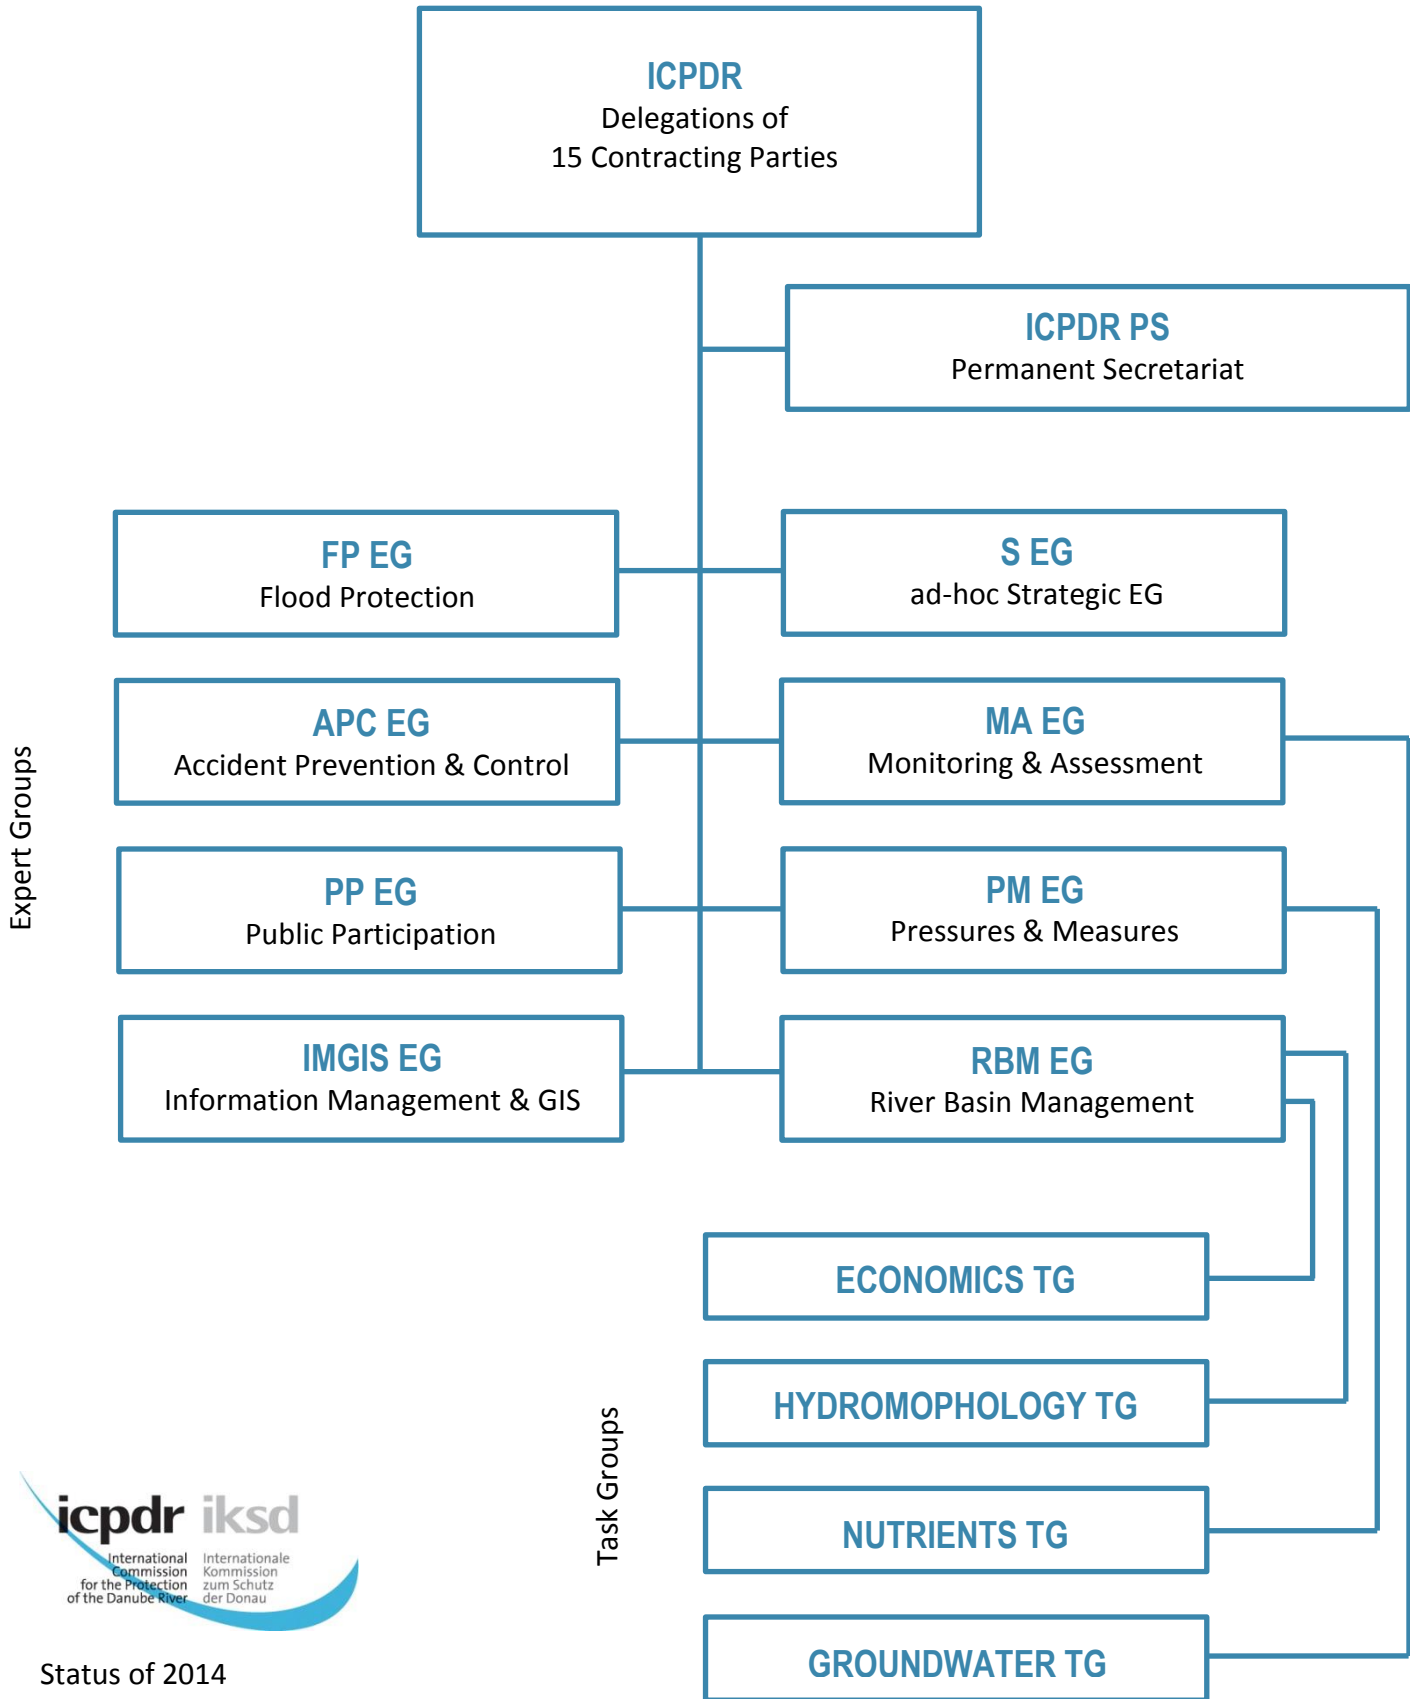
ICPDR
Delegations of
15 Contracting Parties

ICPDR PS
Permanent Secretariat

Expert Groups

FP EG
Flood Protection

S EG
ad-hoc Strategic EG

APC EG
Accident Prevention & Control

MA EG
Monitoring & Assessment

PP EG
Public Participation

PM EG
Pressures & Measures

IMGIS EG
Information Management & GIS

RBM EG
River Basin Management

Task Groups

ECONOMICS TG

HYDROMOPHOLOGY TG

NUTRIENTS TG

GROUNDWATER TG

icpdr iksd
International Commission for the Protection of the Danube River
Internationale Kommission zum Schutz der Donau

Status of 2014